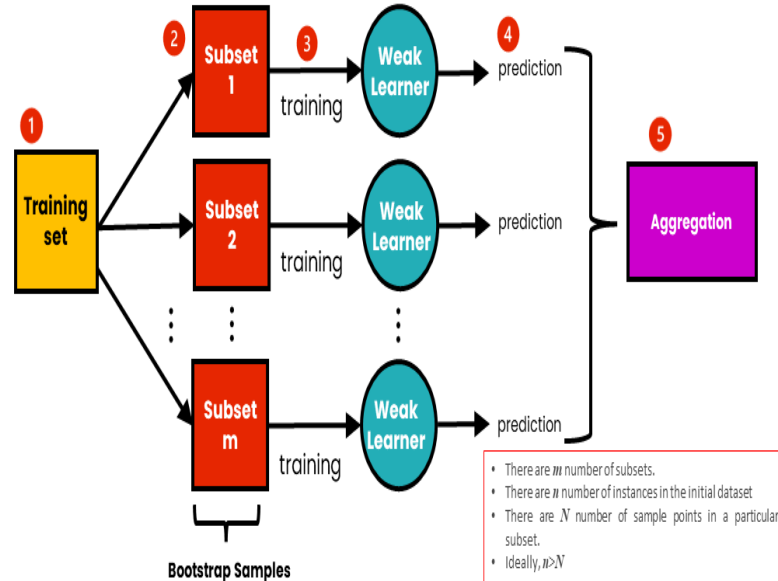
1
Training set

2
Subset 1
3
training
Weak Learner
4
prediction

Subset 2
training
Weak Learner
prediction

Subset m
training
Weak Learner
prediction

5
Aggregation

Bootstrap Samples

- There are $m$ number of subsets.
- There are $n$ number of instances in the initial dataset
- There are $N$ number of sample points in a particular subset.
- Ideally, $n>N$